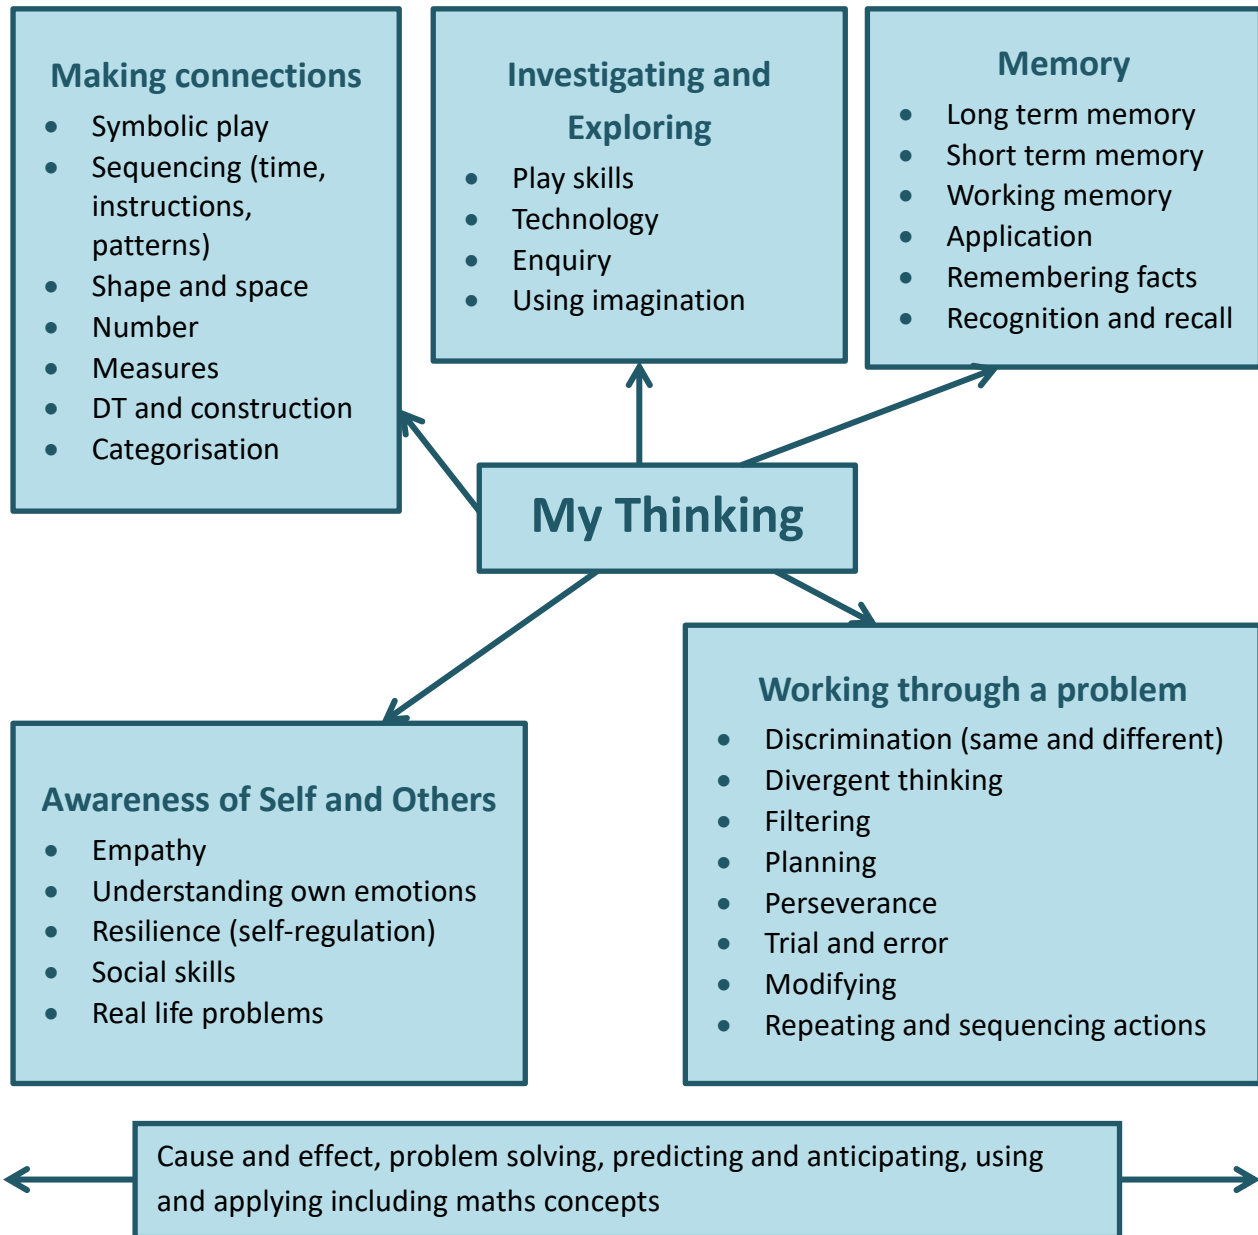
Making connections
- Symbolic play
- Sequencing (time, instructions, patterns)
- Shape and space
- Number
- Measures
- DT and construction
- Categorisation

Investigating and Exploring
- Play skills
- Technology
- Enquiry
- Using imagination

Memory
- Long term memory
- Short term memory
- Working memory
- Application
- Remembering facts
- Recognition and recall

My Thinking

Awareness of Self and Others
- Empathy
- Understanding own emotions
- Resilience (self-regulation)
- Social skills
- Real life problems

Working through a problem
- Discrimination (same and different)
- Divergent thinking
- Filtering
- Planning
- Perseverance
- Trial and error
- Modifying
- Repeating and sequencing actions

Cause and effect, problem solving, predicting and anticipating, using and applying including maths concepts